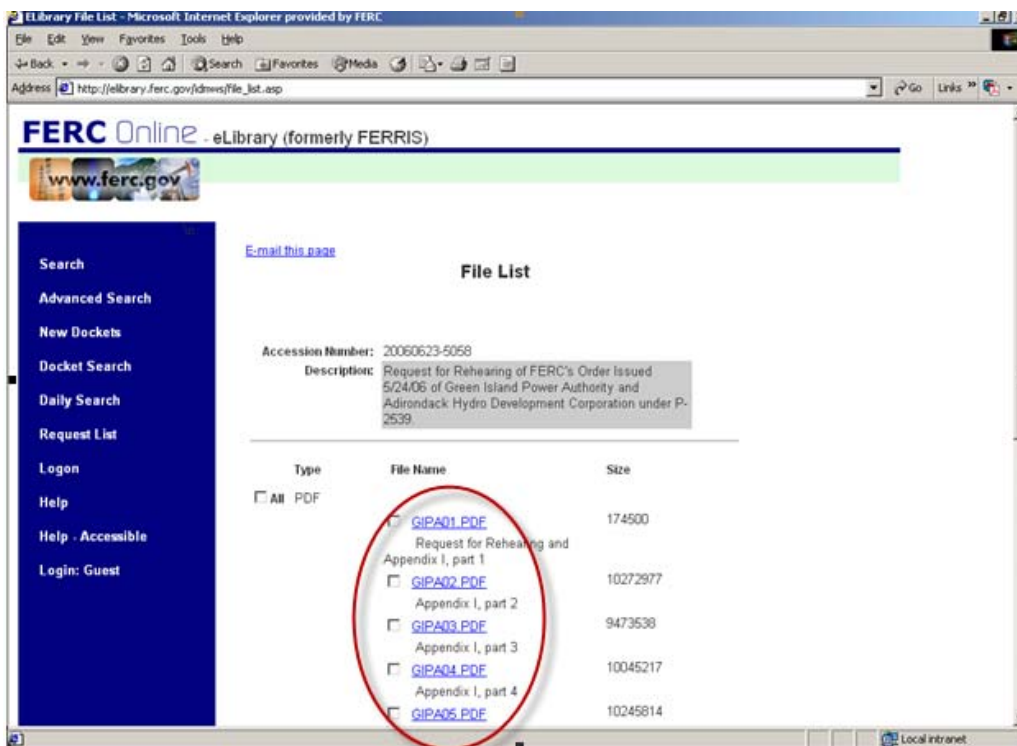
eLibrary File List - Microsoft Internet Explorer provided by FERC

File Edit View Favorites Tools Help

Back Search Favorites Media

Address http://elibrary.ferc.gov/idmws/file_list.asp

Go Links

FERC Online - eLibrary (formerly FERRIS)

www.ferc.gov

Search
Advanced Search
New Dockets
Docket Search
Daily Search
Request List
Logon
Help
Help - Accessible
Login: Guest

E-mail this page

File List

Accession Number: 20060623-5058
Description: Request for Rehearing of FERC's Order Issued 5/24/06 of Green Island Power Authority and Adirondack Hydro Development Corporation under P-2539.

| Type | File Name | Size |
|---|---|---|
| All PDF | GIPA01.PDF Request for Rehearing and Appendix I, part 1 | 174500 |
| | GIPA02.PDF Appendix I, part 2 | 10272977 |
| | GIPA03.PDF Appendix I, part 3 | 9473538 |
| | GIPA04.PDF Appendix I, part 4 | 10045217 |
| | GIPA05.PDF | 10245814 |

Local intranet